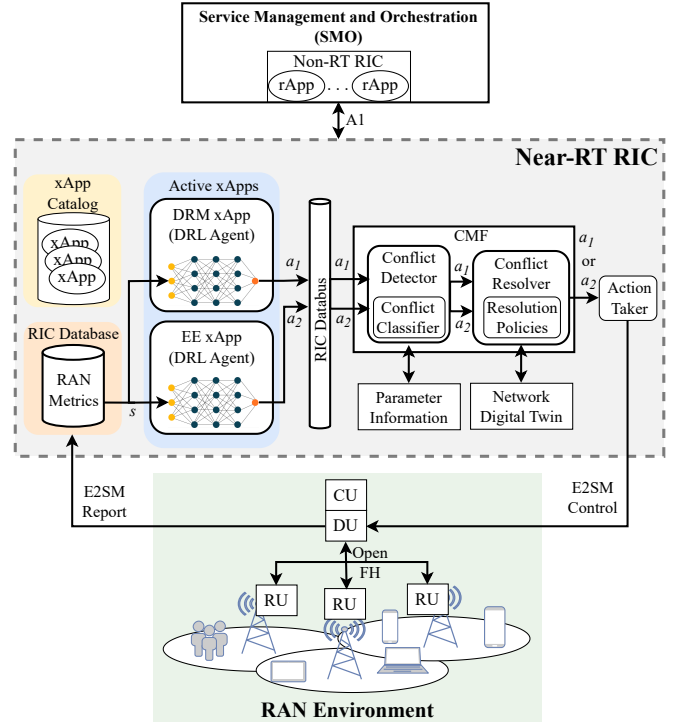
Service Management and Orchestration (SMO)

Non-RT RIC

rApp . . . rApp

A1

Near-RT RIC

xApp Catalog

xApp

xApp

xApp

Active xApps

DRM xApp (DRL Agent)

$a_1$

EE xApp (DRL Agent)

$a_2$

RIC Database

RAN Metrics

$s$

RIC Databus

$a_1$

$a_2$

CMF

Conflict Detector

Conflict Classifier

$a_1$

$a_2$

Conflict Resolver

Resolution Policies

$a_1$ or $a_2$

Action Taker

Parameter Information

Network Digital Twin

E2SM Report

E2SM Control

CU

DU

Open FH

RU

RU

RU

RAN Environment